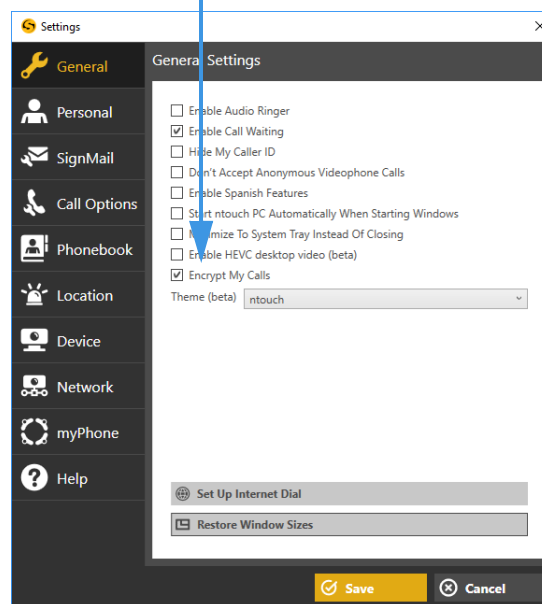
Settings

General
Personal
SignMail
Call Options
Phonebook
Location
Device
Network
myPhone
Help

General Settings

Enable Audio Ringer
Enable Call Waiting
Hide My Caller ID
Don't Accept Anonymous Videophone Calls
Enable Spanish Features
Start ntouch PC Automatically When Starting Windows
Minimize To System Tray Instead Of Closing
Enable HEVC desktop video (beta)
Encrypt My Calls
Theme (beta) ntouch

Set Up Internet Dial
Restore Window Sizes

Save
Cancel